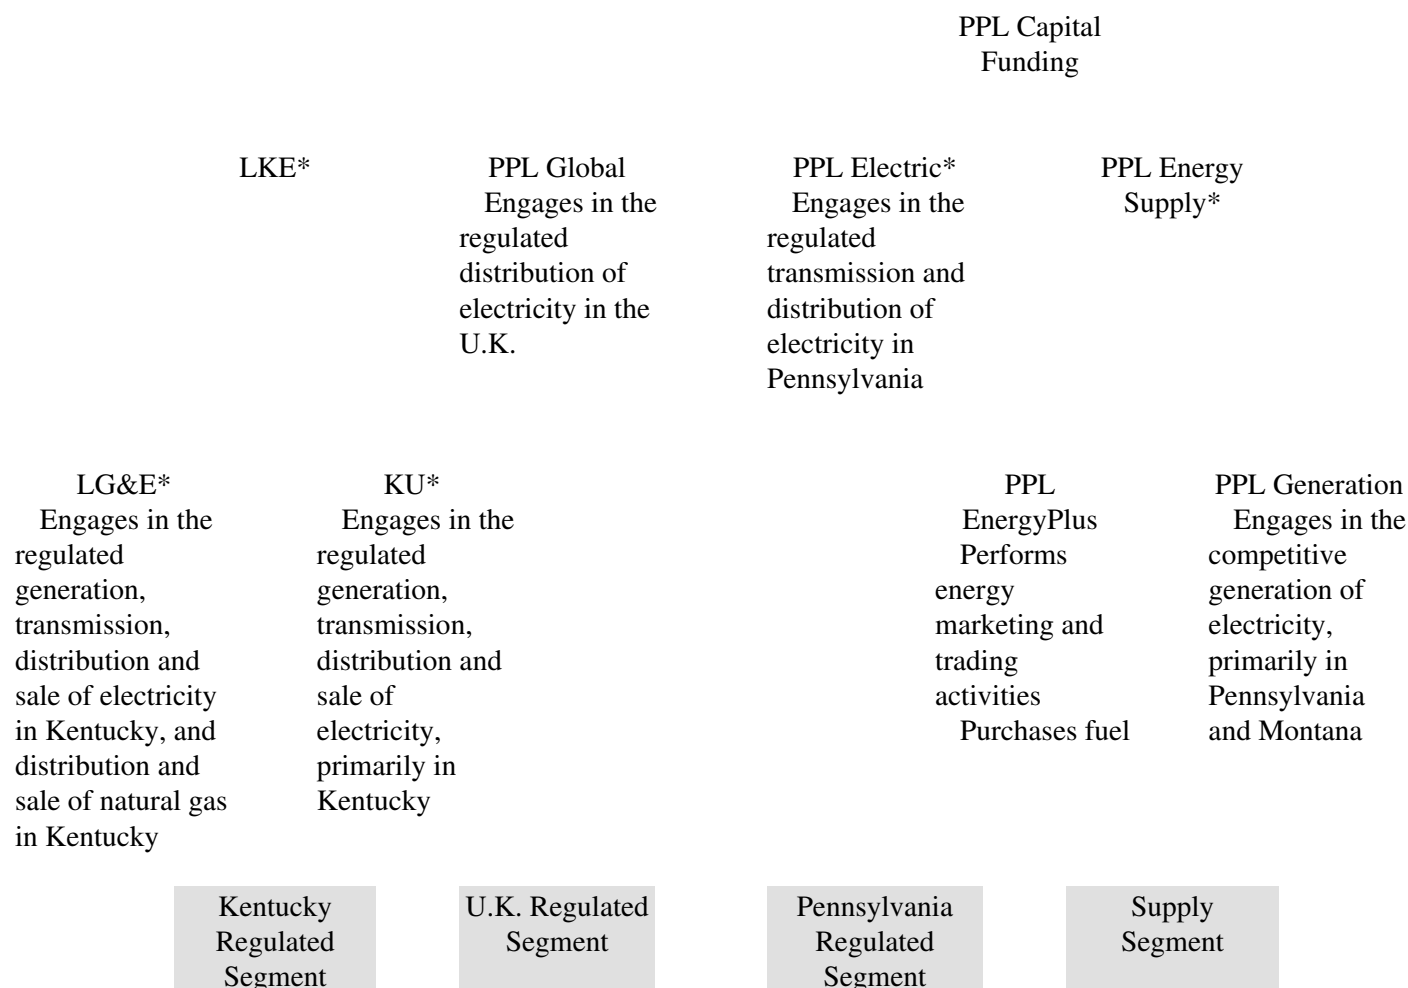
PPL Capital Funding

LKE*

PPL Global
Engages in the regulated distribution of electricity in the U.K.

PPL Electric*
Engages in the regulated transmission and distribution of electricity in Pennsylvania

PPL Energy Supply*

LG&E*
Engages in the regulated generation, transmission, distribution and sale of electricity in Kentucky, and distribution and sale of natural gas in Kentucky

KU*
Engages in the regulated generation, transmission, distribution and sale of electricity, primarily in Kentucky

PPL EnergyPlus
Performs energy marketing and trading activities
Purchases fuel

PPL Generation
Engages in the competitive generation of electricity, primarily in Pennsylvania and Montana

Kentucky Regulated Segment

U.K. Regulated Segment

Pennsylvania Regulated Segment

Supply Segment